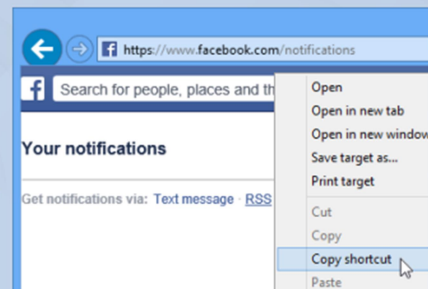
https://www.facebook.com/notifications

Search for people, places and th

Your notifications

Get notifications via: Text message · RSS

Open
Open in new tab
Open in new window
Save target as...
Print target
Cut
Copy
Copy shortcut
Paste